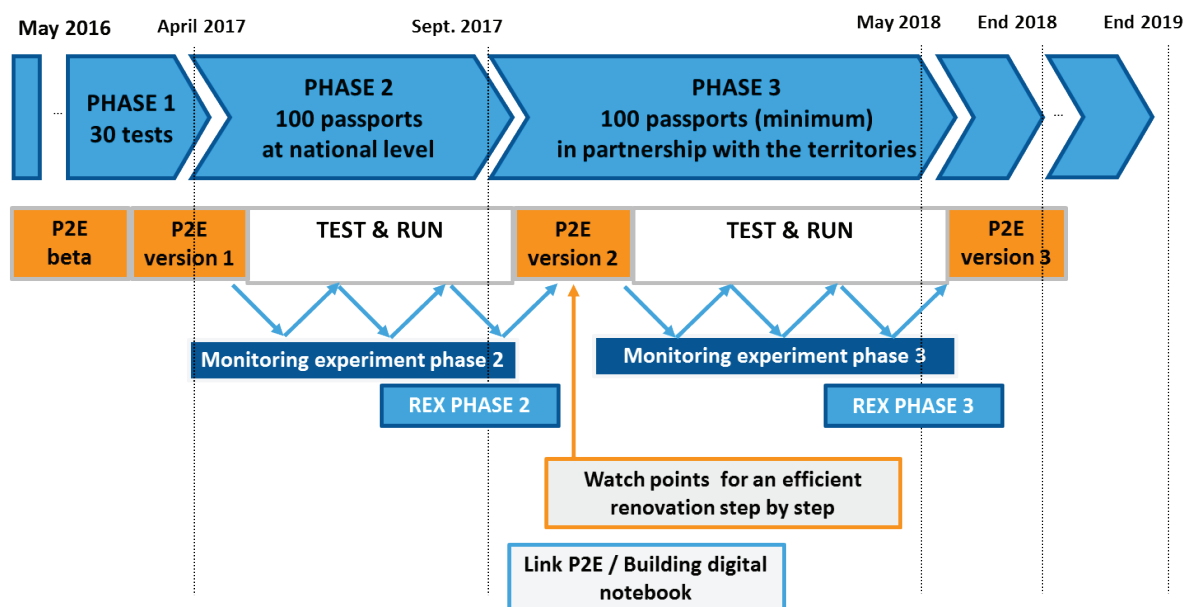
May 2016 April 2017 Sept. 2017 May 2018 End 2018 End 2019

...

PHASE 1
30 tests

PHASE 2
100 passports
at national level

PHASE 3
100 passports (minimum)
in partnership with the territories

...

P2E beta

P2E version 1

TEST & RUN

P2E version 2

TEST & RUN

P2E version 3

Monitoring experiment phase 2

REX PHASE 2

Monitoring experiment phase 3

REX PHASE 3

Watch points for an efficient renovation step by step

Link P2E / Building digital notebook